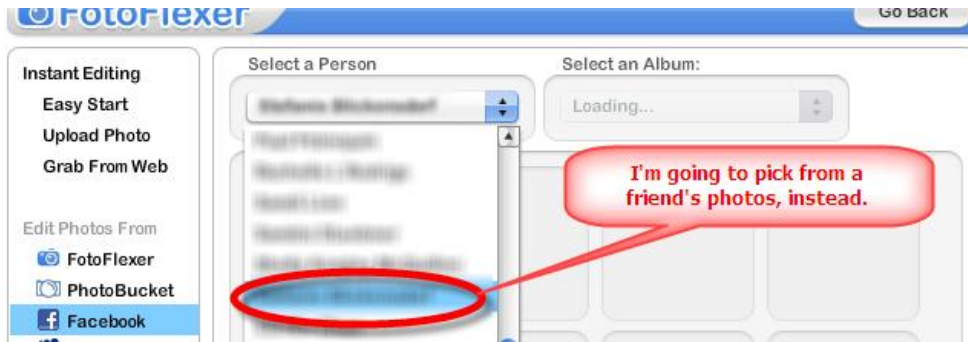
FotoFlexer

Go Back

Instant Editing
Easy Start
Upload Photo
Grab From Web

Edit Photos From
FotoFlexer
PhotoBucket
Facebook

Select a Person
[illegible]
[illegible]
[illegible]
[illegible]
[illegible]
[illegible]
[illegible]

Select an Album:
Loading...

I'm going to pick from a friend's photos, instead.